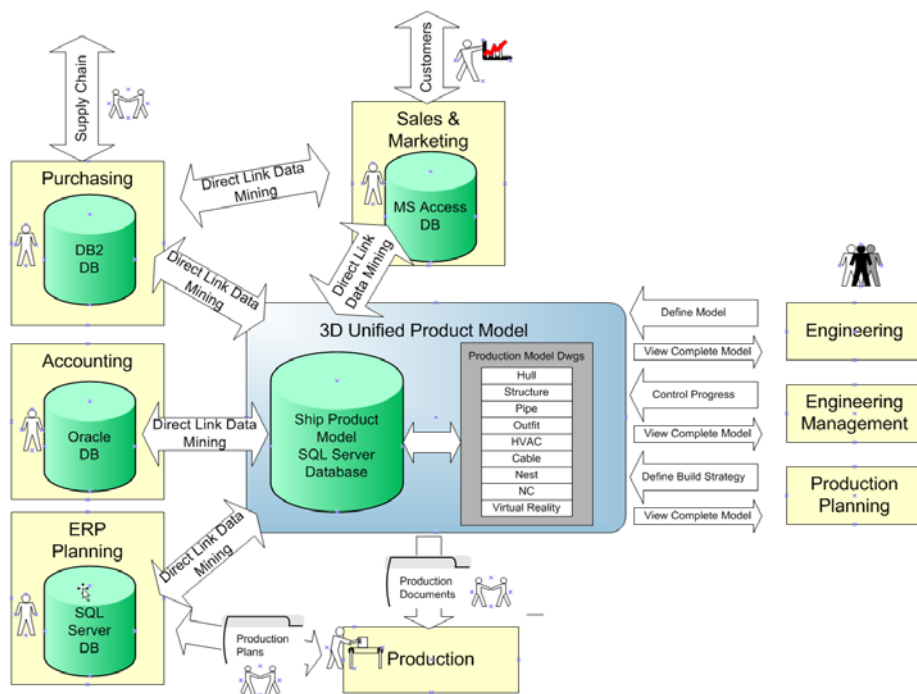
Supply Chain

Customers

Sales & Marketing

MS Access DB

Direct Link Data Mining

Purchasing

DB2 DB

Direct Link Data Mining

Direct Link Data Mining

3D Unified Product Model

Production Model Dwgs

Hull

Structure

Pipe

Outfit

HVAC

Cable

Nest

NC

Virtual Reality

Ship Product Model SQL Server Database

Accounting

Oracle DB

Direct Link Data Mining

ERP Planning

SQL Server DB

Direct Link Data Mining

Define Model

View Complete Model

Control Progress

View Complete Model

Define Build Strategy

View Complete Model

Engineering

Engineering Management

Production Planning

Production Documents

Production Plans

Production